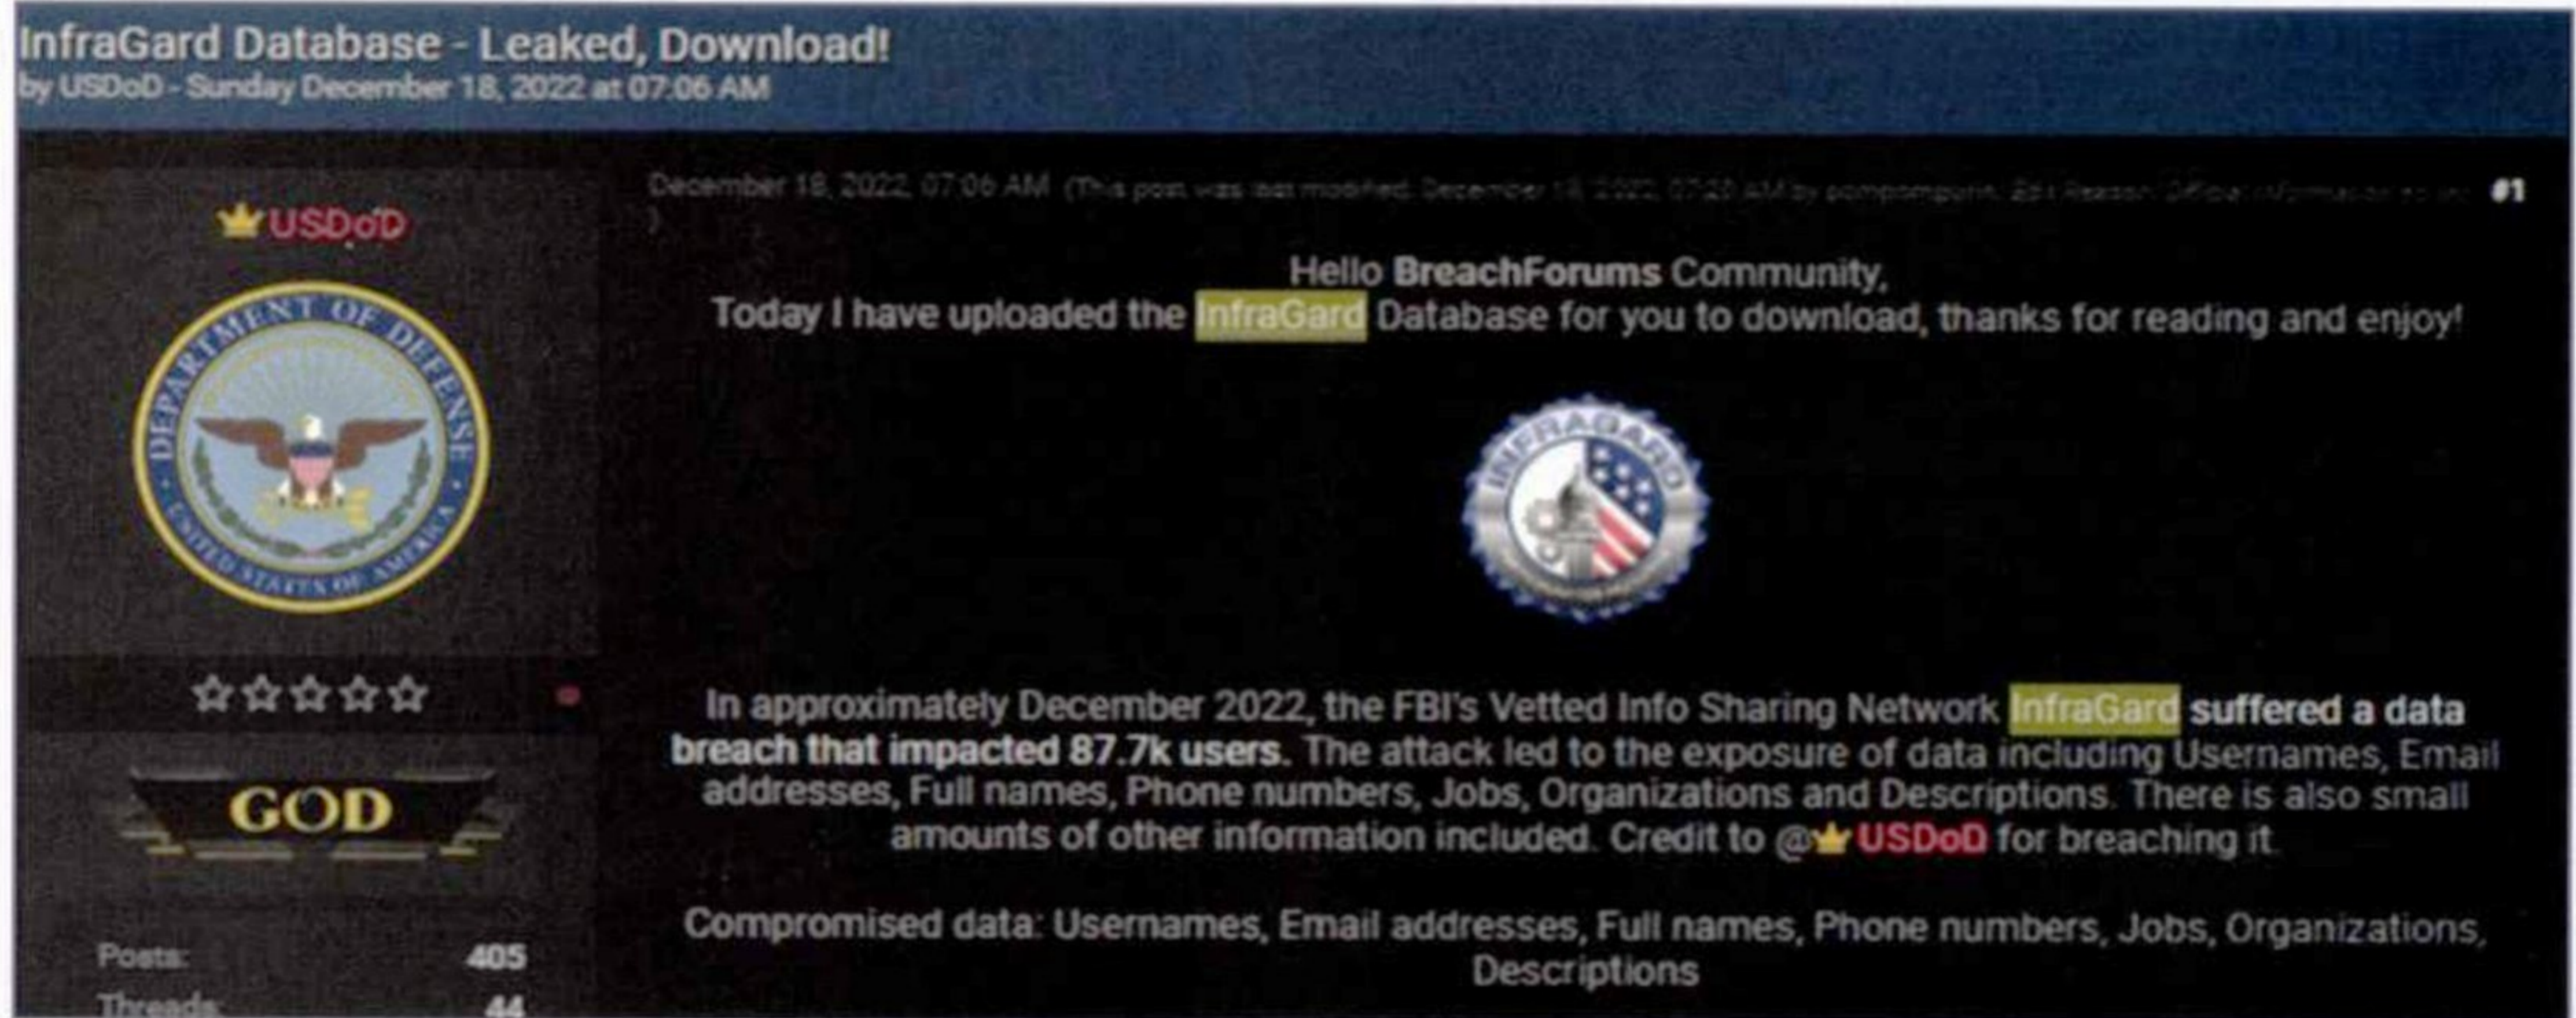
InfraGard Database - Leaked, Download!
by USDoD - Sunday December 18, 2022 at 07:06 AM

USDoD

DEPARTMENT OF DEFENSE
UNITED STATES OF AMERICA

GOD

Posts: 405
Threads: 44

December 18, 2022, 07:06 AM (This post was last modified: December 18, 2022, 07:20 AM by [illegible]) #1

Hello BreachForums Community,
Today I have uploaded the InfraGard Database for you to download, thanks for reading and enjoy!

INFRAGARD

In approximately December 2022, the FBI's Vetted Info Sharing Network InfraGard suffered a data breach that impacted 87.7k users. The attack led to the exposure of data including Usernames, Email addresses, Full names, Phone numbers, Jobs, Organizations and Descriptions. There is also small amounts of other information included. Credit to @USDoD for breaching it.

Compromised data: Usernames, Email addresses, Full names, Phone numbers, Jobs, Organizations, Descriptions